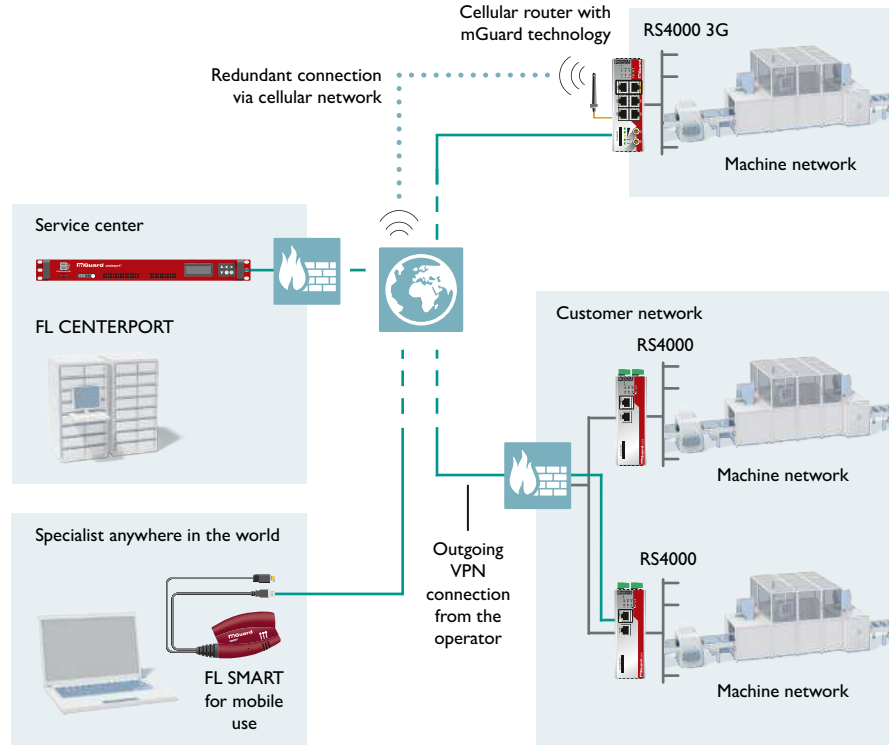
Cellular router with mGuard technology

RS4000 3G

Redundant connection via cellular network

Machine network

Service center

mGuard

FL CENTERPORT

Customer network

RS4000

Machine network

Specialist anywhere in the world

Outgoing VPN connection from the operator

RS4000

mGuard

FL SMART for mobile use

Machine network